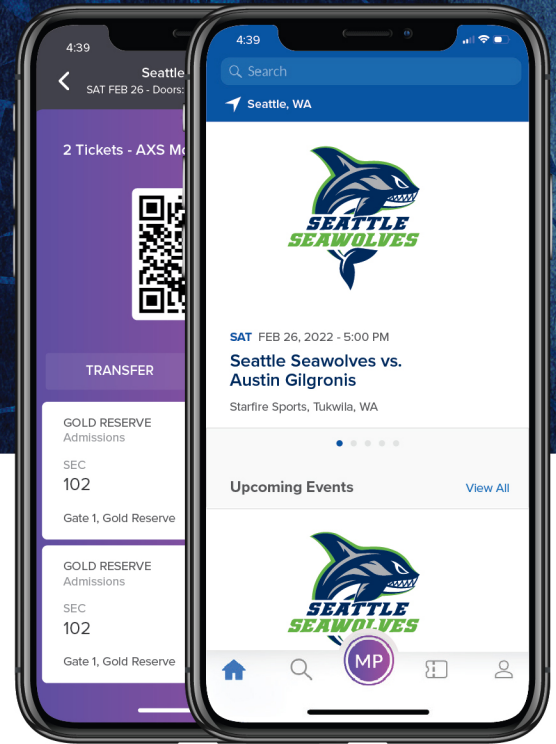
4:39
Seattle
SAT FEB 26 - Doors:
2 Tickets - AXS Mo
TRANSFER
GOLD RESERVE
Admissions
SEC
102
Gate 1, Gold Reserve
GOLD RESERVE
Admissions
SEC
102
Gate 1, Gold Reserve

4:39
Search
Seattle, WA
SEATTLE SEAWOLVES
SAT FEB 26, 2022 - 5:00 PM
Seattle Seawolves vs. Austin Gilgronis
Starfire Sports, Tukwila, WA
Upcoming Events
View All
SEATTLE SEAWOLVES
MP